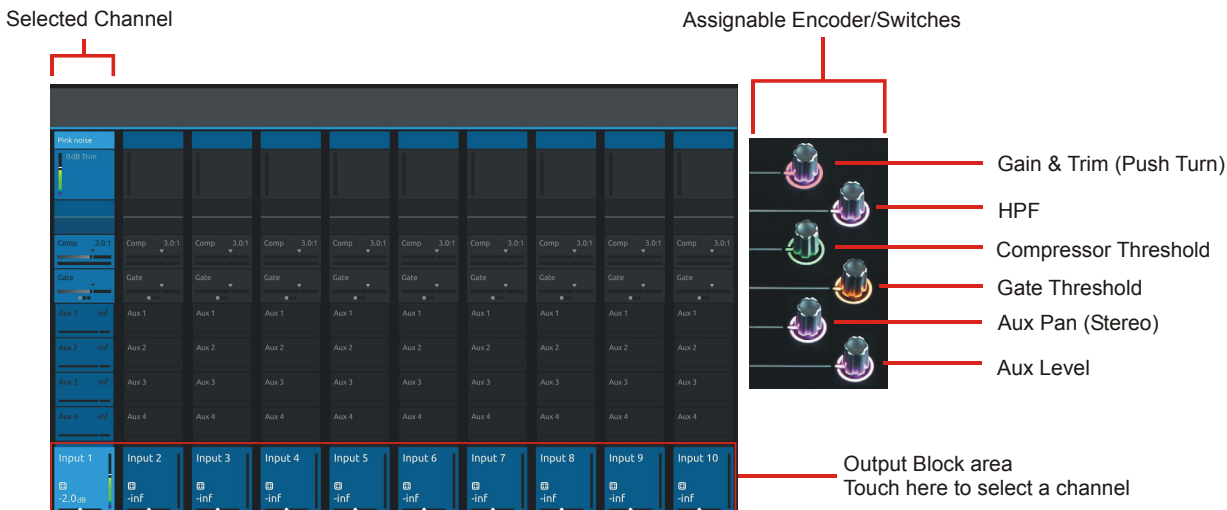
Selected Channel

Assignable Encoder/Switches

Pink noise
0dB Trim

Comp 3.0:1
Gate
Aux 1 -inf
Aux 2 -inf
Aux 3 -inf
Aux 4 -inf

Comp 3.0:1
Gate
Aux 1
Aux 2
Aux 3
Aux 4

Input 1 -2.0dB
Input 2 -inf
Input 3 -inf
Input 4 -inf
Input 5 -inf
Input 6 -inf
Input 7 -inf
Input 8 -inf
Input 9 -inf
Input 10 -inf

Gain & Trim (Push Turn)
HPF
Compressor Threshold
Gate Threshold
Aux Pan (Stereo)
Aux Level

Output Block area
Touch here to select a channel